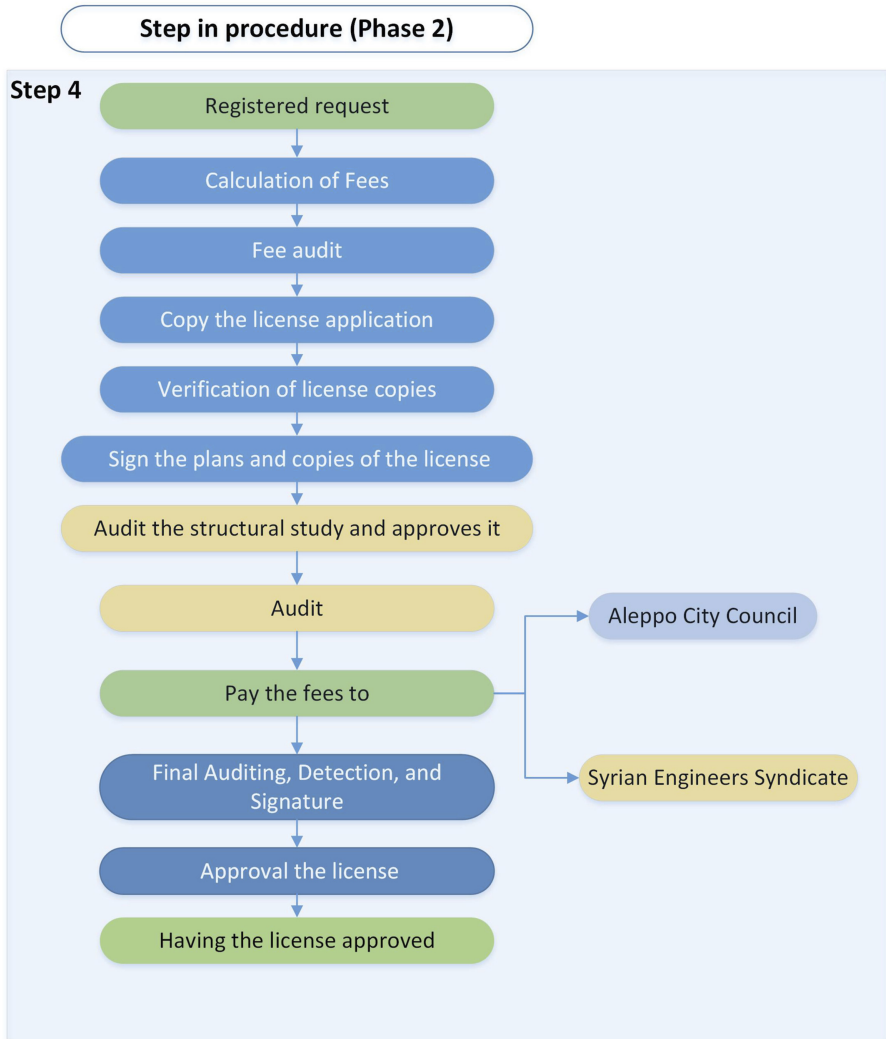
Step in procedure (Phase 2)

Step 4

Registered request

Calculation of Fees

Fee audit

Copy the license application

Verification of license copies

Sign the plans and copies of the license

Audit the structural study and approves it

Audit

Aleppo City Council

Pay the fees to

Final Auditing, Detection, and Signature

Syrian Engineers Syndicate

Approval the license

Having the license approved